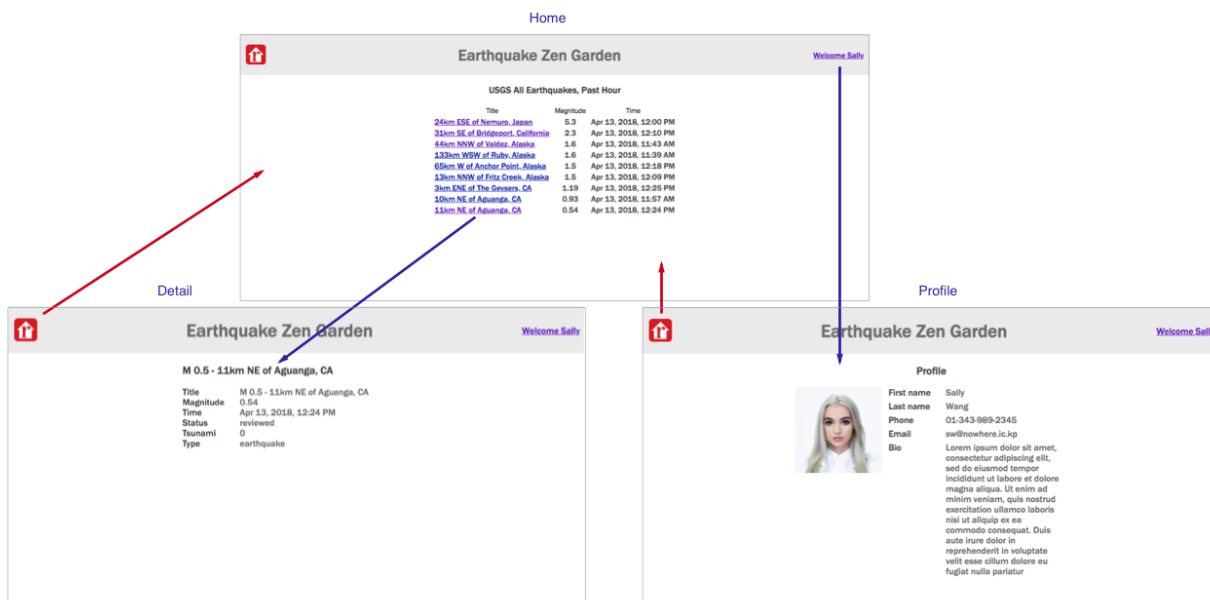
Home

Earthquake Zen Garden

Welcome Sally

USGS All Earthquakes, Past Hour

| Title | Magnitude | Time |
|---|---|---|
| 24km ESE of Nemuro, Japan | 5.3 | Apr 13, 2018, 12:00 PM |
| 31km SE of Bridgeport, California | 2.3 | Apr 13, 2018, 12:10 PM |
| 44km NNW of Valdez, Alaska | 1.6 | Apr 13, 2018, 11:43 AM |
| 133km WSW of Ruby, Alaska | 1.6 | Apr 13, 2018, 11:39 AM |
| 65km W of Anchor Point, Alaska | 1.5 | Apr 13, 2018, 12:18 PM |
| 13km NNW of Fritz Creek, Alaska | 1.5 | Apr 13, 2018, 12:09 PM |
| 3km ENE of The Geysers, CA | 1.19 | Apr 13, 2018, 12:25 PM |
| 10km NE of Aguanga, CA | 0.93 | Apr 13, 2018, 11:57 AM |
| 11km NE of Aguanga, CA | 0.54 | Apr 13, 2018, 12:24 PM |

Detail

Earthquake Zen Garden

Welcome Sally

M 0.5 - 11km NE of Aguanga, CA

| | |
|---|---|
| Title | M 0.5 - 11km NE of Aguanga, CA |
| Magnitude | 0.54 |
| Time | Apr 13, 2018, 12:24 PM |
| Status | reviewed |
| Tsunami | 0 |
| Type | earthquake |

Profile

Earthquake Zen Garden

Welcome Sall

Profile

| | |
|---|---|
| First name | Sally |
| Last name | Wang |
| Phone | 01-343-989-2345 |
| Email | sw@nowhere.ic.kp |
| Bio | Lorem ipsum dolor sit amet, consectetur adipiscing elit, sed do eiusmod tempor incididunt ut labore et dolore magna aliqua. Ut enim ad minim veniam, quis nostrud exercitation ullamco laboris nisi ut aliquip ex ea commodo consequat. Duis aute irure dolor in reprehenderit in voluptate velit esse cillum dolore eu fugiat nulla pariatur |